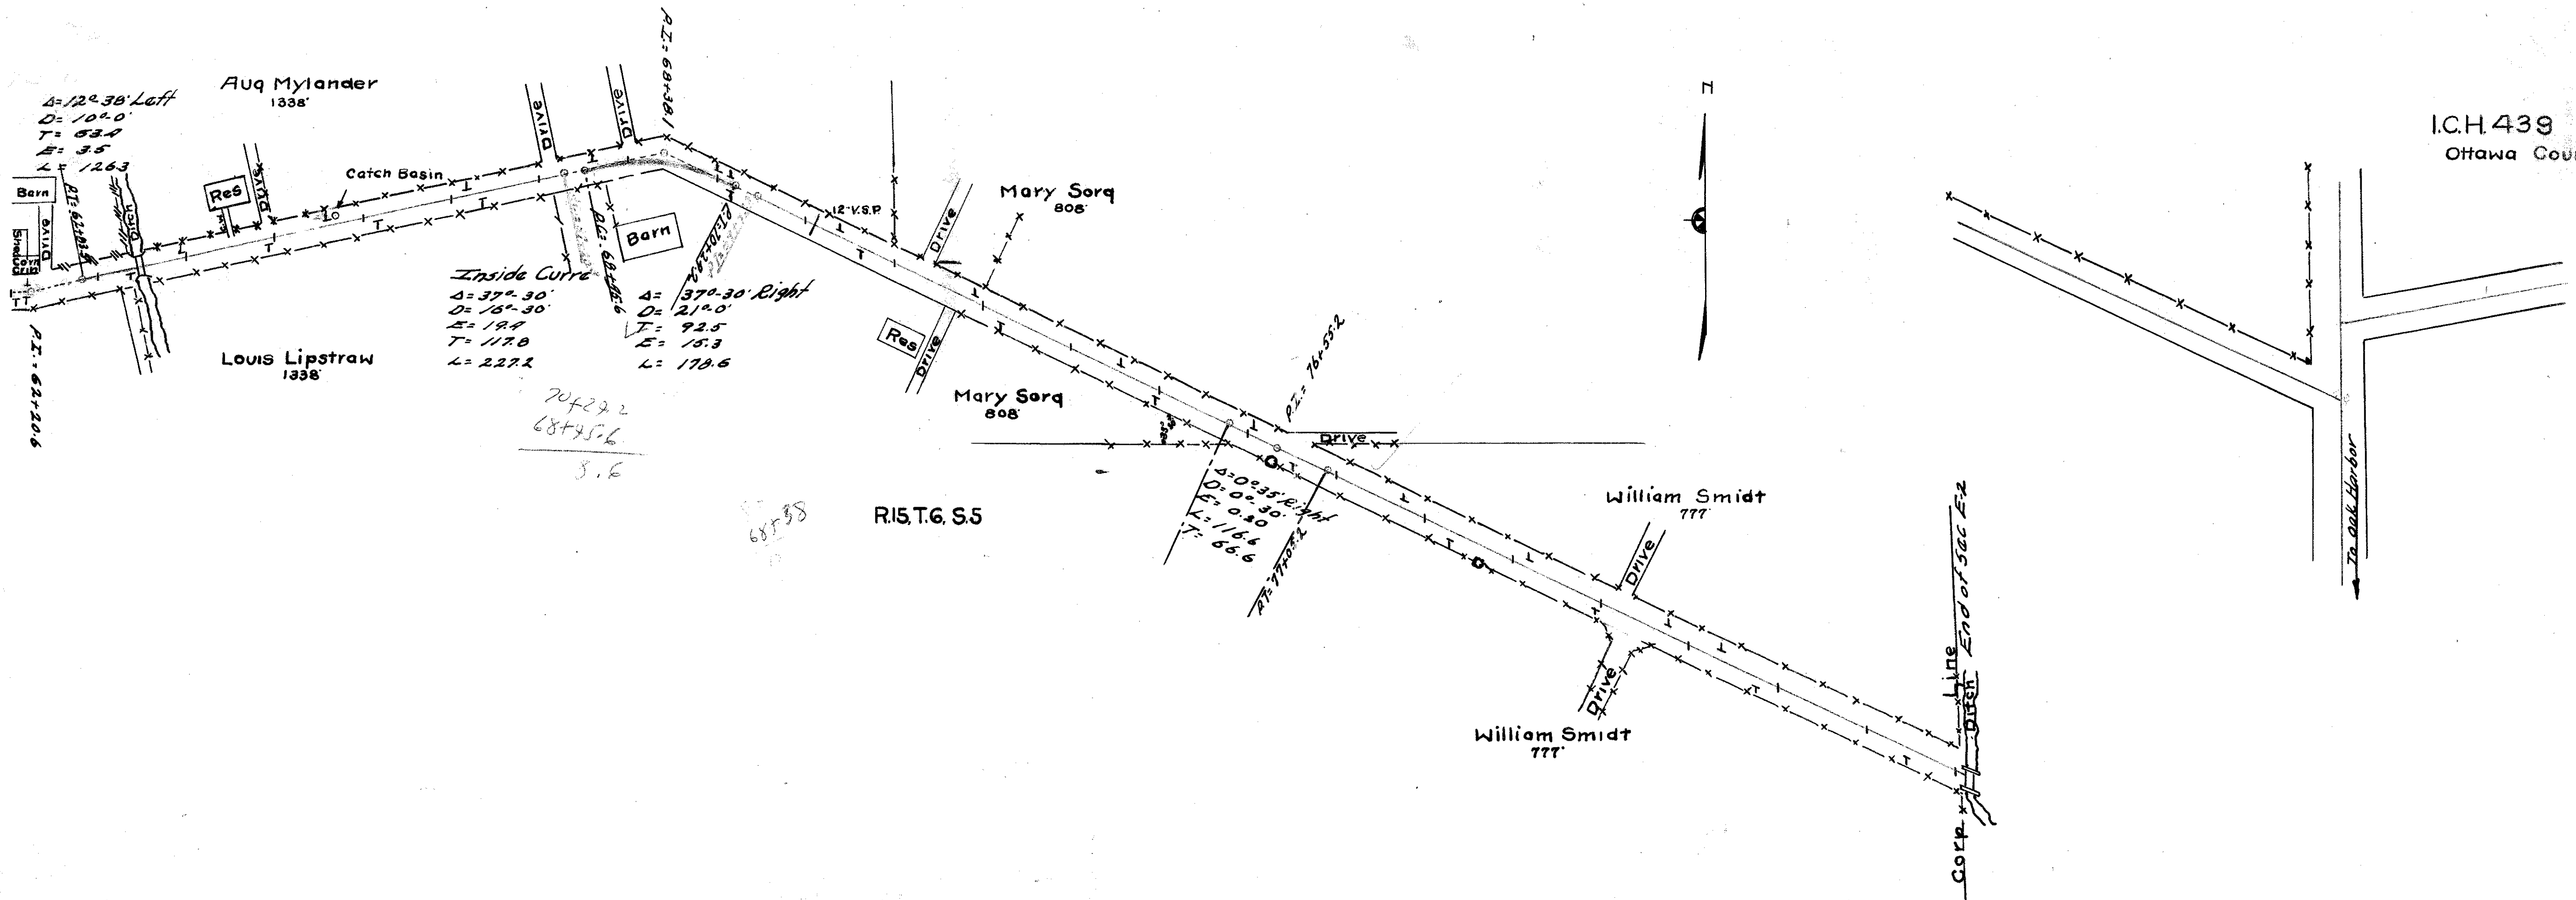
$\Delta = 12°38'$ Left
$D = 10°0'$
$T = 63.4$
$E = 3.5$
$L = 126.3$

Auq Mylander
1338'

Barn

Drive

P.T. 62+83.6

Ditch

Shed

Corn Crib

Res

Drive

Catch Basin

Drive

Drive

P.I. 68+38.1

P.C. 68+45.6

Barn

P.T. 70+27.2

Inside Curve
$\Delta = 37°30'$
$D = 16°30'$
$E = 19.9$
$T = 117.8$
$L = 227.2$

$\Delta = 37°30'$ Right
$D = 21°0'$
$T = 92.5$
$E = 15.3$
$L = 178.6$

P.I. 62+20.6

Louis Lipstraw
1338'

70+27.2
68+45.6
3.6

68+38

R.15, T.6, S.5

12" V.S.P.

Drive

Mary Sorq
808'

Res

Drive

Mary Sorq
808'

P.I. 76+55.2

Drive

$\Delta = 0°35'$ Right
$D = 0°30'$
$E = 0.30$
$L = 116.6$
$T = 66.6$

P.T. 77+05.2

William Smidt
777'

Drive

Drive

William Smidt
777'

Line

Ditch

End of Sec E.2

Corp

N

I.C.H. 439
Ottawa Cou

To Oak Harbor